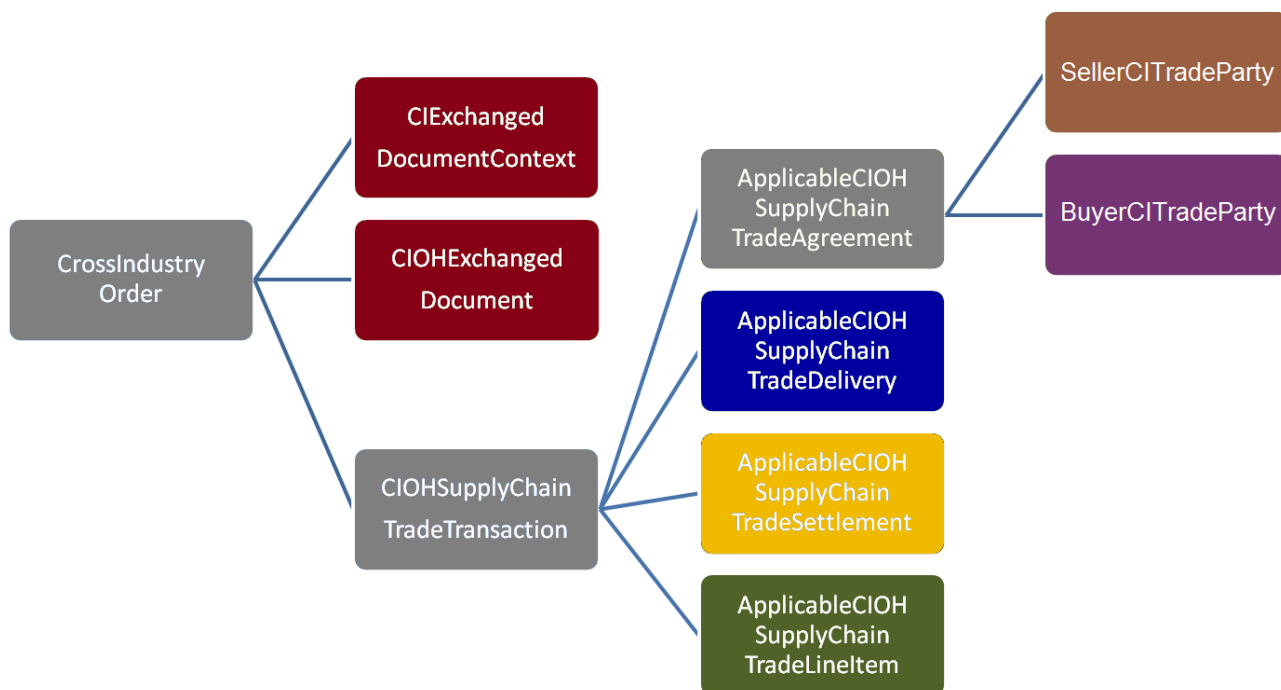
CrossIndustry Order

CIExchanged DocumentContext

CIOHExchanged Document

CIOHSupplyChain TradeTransaction

ApplicableCIOH SupplyChain TradeAgreement

ApplicableCIOH SupplyChain TradeDelivery

ApplicableCIOH SupplyChain TradeSettlement

ApplicableCIOH SupplyChain TradeLineItem

SellerCITradeParty

BuyerCITradeParty